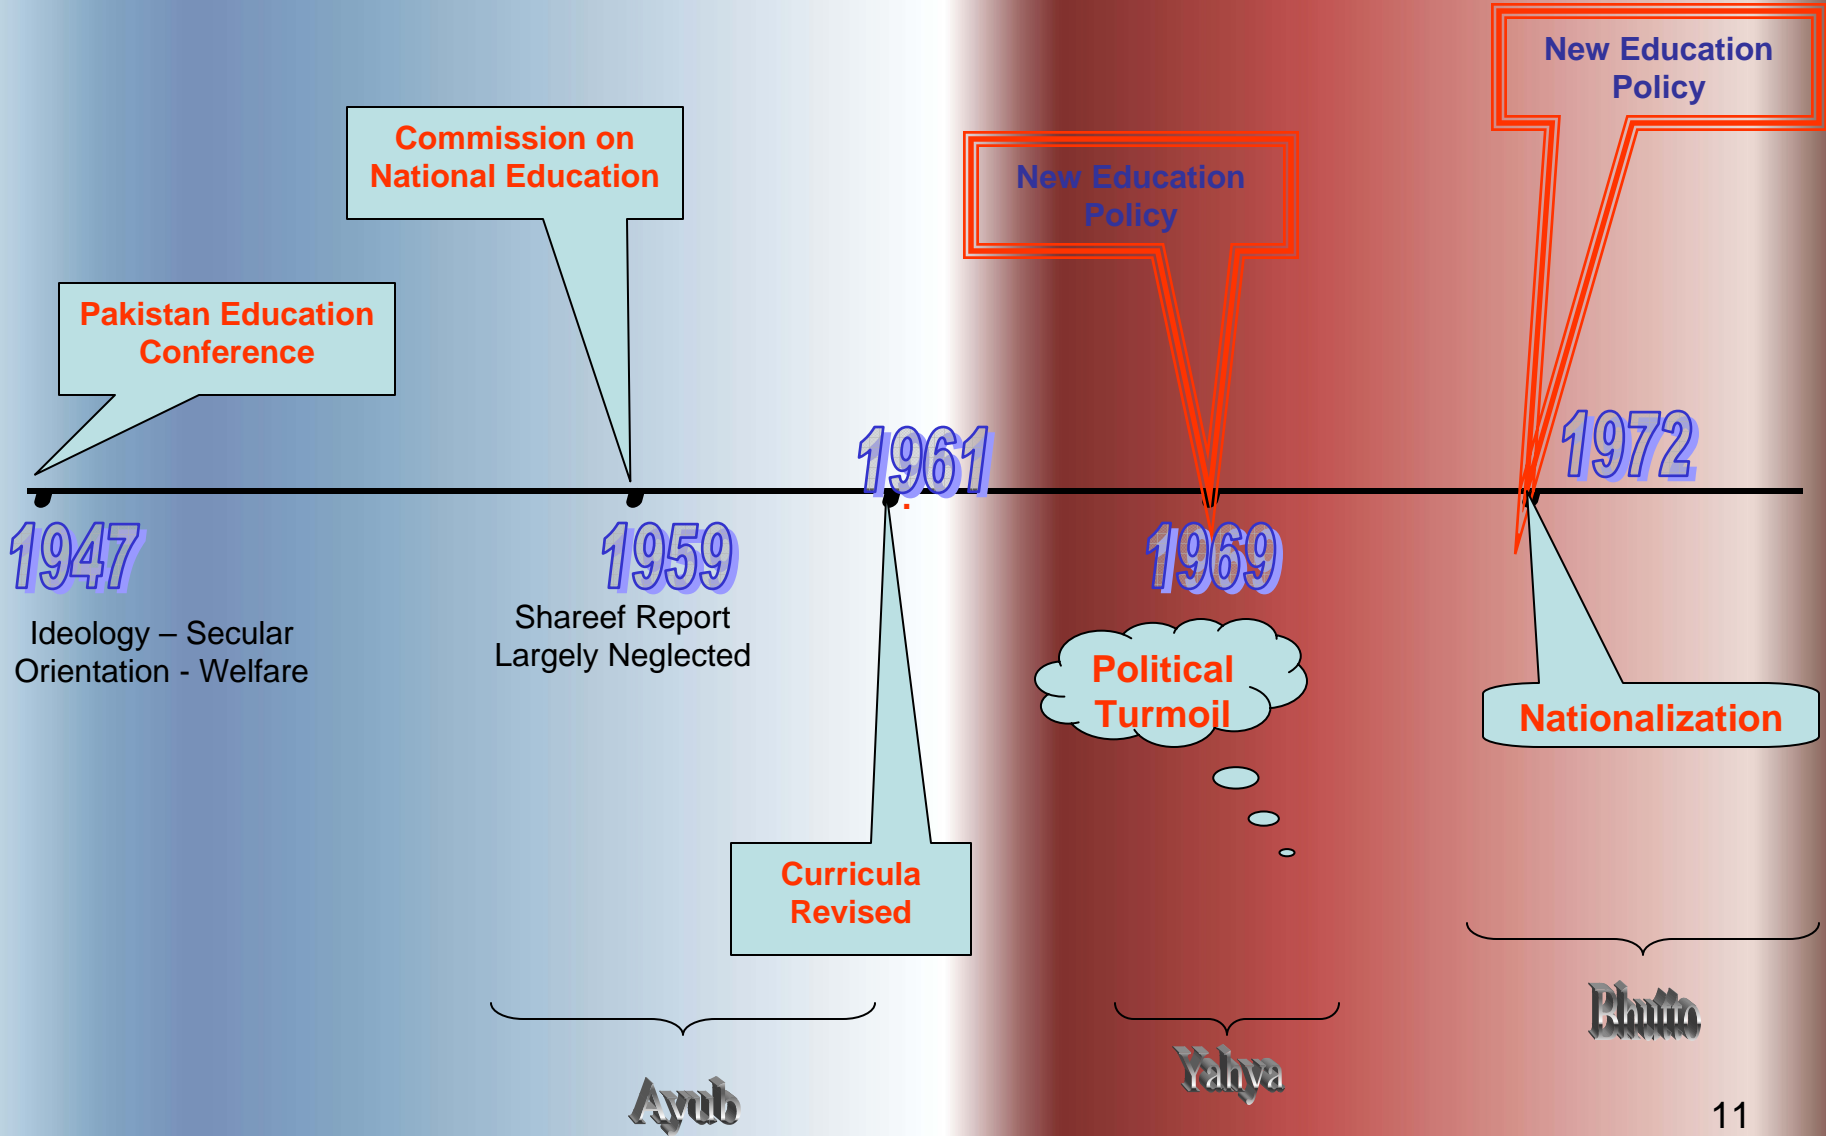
New Education Policy

Commission on National Education

New Education Policy

Pakistan Education Conference

1961

1972

1947

Ideology – Secular
Orientation - Welfare

1959

Shareef Report
Largely Neglected

1969

Political Turmoil

Nationalization

Curricula Revised

Bhutto

Yahya

Ayub

11